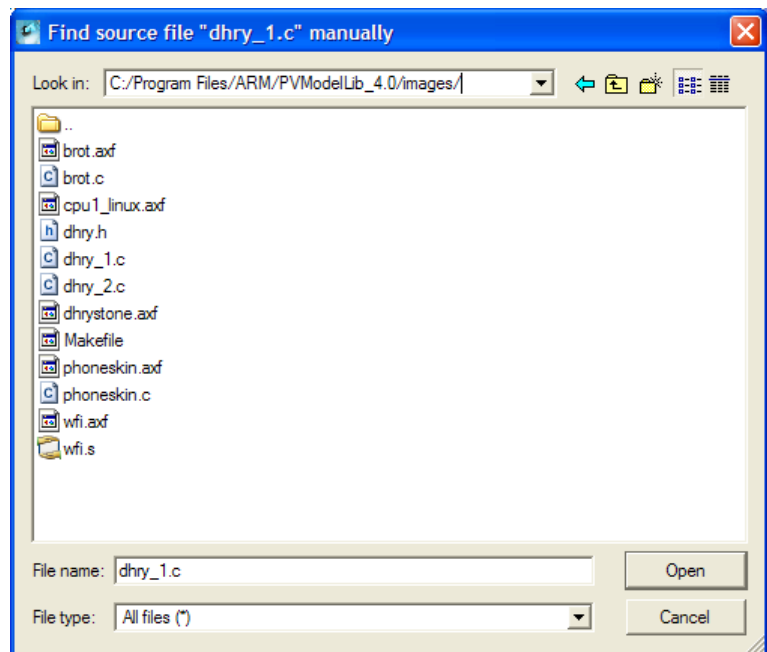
Find source file "dhry_1.c" manually

Look in: C:/Program Files/ARM/PVModelLib_4.0/images/

..
brot.axf
brot.c
cpu1_linux.axf
dhry.h
dhry_1.c
dhry_2.c
dhrystone.axf
Makefile
phoneskin.axf
phoneskin.c
wfi.axf
wfi.s

File name: dhry_1.c
Open
File type: All files (*)
Cancel